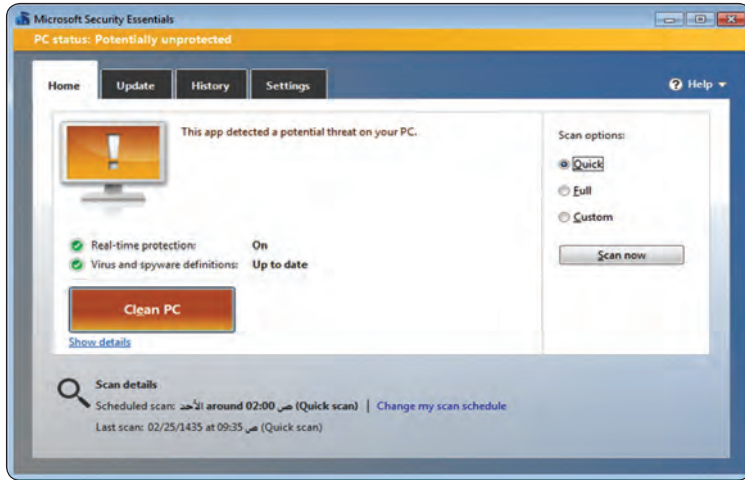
Microsoft Security Essentials

PC status: Potentially unprotected

Home | Update | History | Settings

Help ▾

This app detected a potential threat on your PC.

Real-time protection: On

Virus and spyware definitions: Up to date

Clean PC

Show details

Scan options:

Quick

Full

Custom

Scan now

Scan details

Scheduled scan: الأحد around 02:00 ص (Quick scan) | Change my scan schedule

Last scan: 02/25/1435 at 09:35 ص (Quick scan)